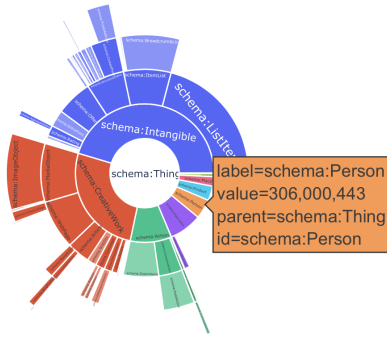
schema:Thing
schema:Intangible
schema:ListItem
schema:ItemList
schema:BreadcrumbList
schema:CreativeWork
schema:ImageObject
schema:MediaObject
schema:Action
label=schema:Person
value=306,000,443
parent=schema:Thing
id=schema:Person